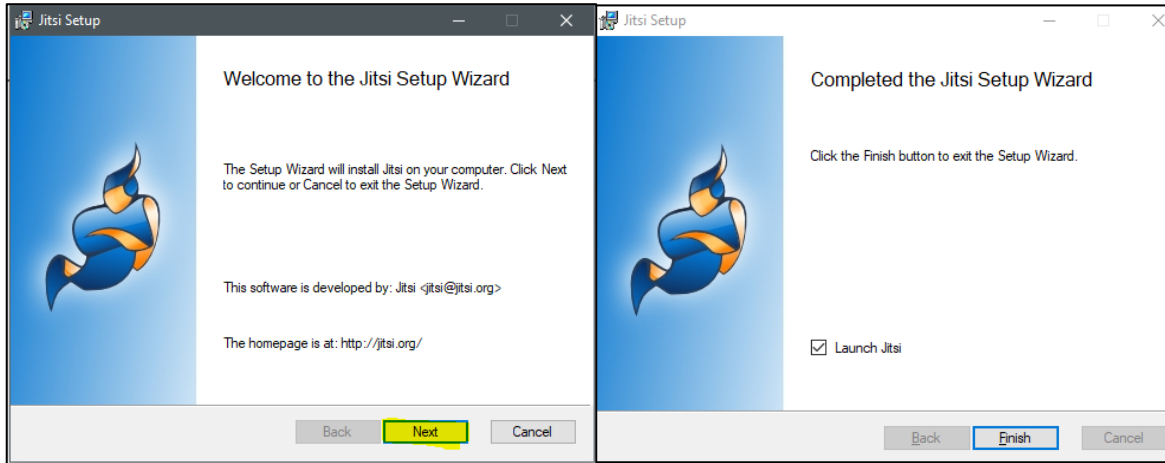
Jitsi Setup

Welcome to the Jitsi Setup Wizard

The Setup Wizard will install Jitsi on your computer. Click Next to continue or Cancel to exit the Setup Wizard.

This software is developed by: Jitsi <jitsi@jitsi.org>

The homepage is at: http://jitsi.org/

Back Next Cancel

Jitsi Setup

Completed the Jitsi Setup Wizard

Click the Finish button to exit the Setup Wizard.

Launch Jitsi

Back Finish Cancel